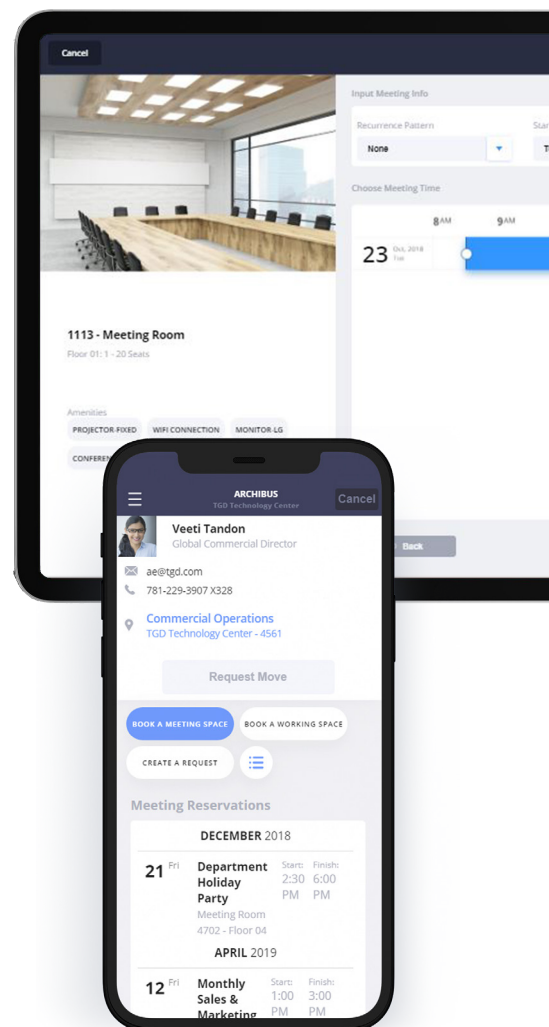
Cancel

Input Meeting Info

Recurrence Pattern

Star

None

Choose Meeting Time

8AM

9AM

23 Oct, 2018 Tue

1113 - Meeting Room

Floor 01: 1 - 20 Seats

Amenities

PROJECTOR-FIXED

WIFI CONNECTION

MONITOR-LG

CONFEREN

Back

ARCHIBUS

TGD Technology Center

Cancel

Veeti Tandon

Global Commercial Director

ae@tgd.com

781-229-3907 X328

Commercial Operations

TGD Technology Center - 4561

Request Move

BOOK A MEETING SPACE

BOOK A WORKING SPACE

CREATE A REQUEST

Meeting Reservations

DECEMBER 2018

21 Fri

Department Holiday Party

Meeting Room 4702 - Floor 04

Start: 2:30 PM

Finish: 6:00 PM

APRIL 2019

12 Fri

Monthly Sales & Marketing

Start: 1:00 PM

Finish: 3:00 PM